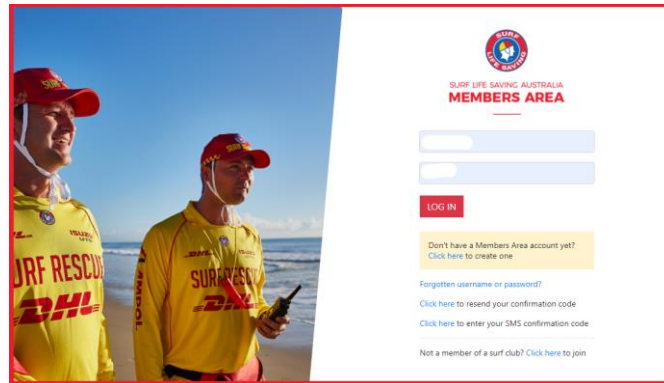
SURF LIFE SAVING
SURF LIFE SAVING AUSTRALIA
MEMBERS AREA

LOG IN

Don't have a Members Area account yet? Click here to create one

Forgotten username or password?

Click here to resend your confirmation code

Click here to enter your SMS confirmation code

Not a member of a surf club? Click here to join

SURF
URF RESCUE
DHL
SURF RESCUE
DHL
DHL
ISUZU
ISUZU